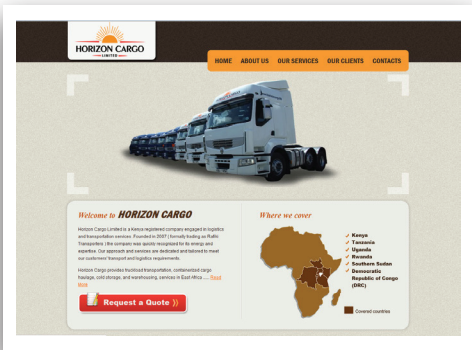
HORIZON CARGO
LIMITED

HOME ABOUT US OUR SERVICES OUR CLIENTS CONTACTS

Welcome to HORIZON CARGO

Horizon Cargo Limited is a Kenya registered company engaged in logistics and transportation services. Founded in 2007 ( formally trading as Raffik Transporters ) the company was quickly recognised for its energy and expertise. Our approach and services are dedicated and tailored to meet our customers' transport and logistics requirements.

Horizon Cargo provides truckload transportation, containerized cargo haulage, cold storage, and warehousing services in East Africa ..... Read More

Request a Quote ))

Where we cover

Kenya
Tanzania
Uganda
Rwanda
Southern Sudan
Democratic Republic of Congo (DRC)

Covered countries